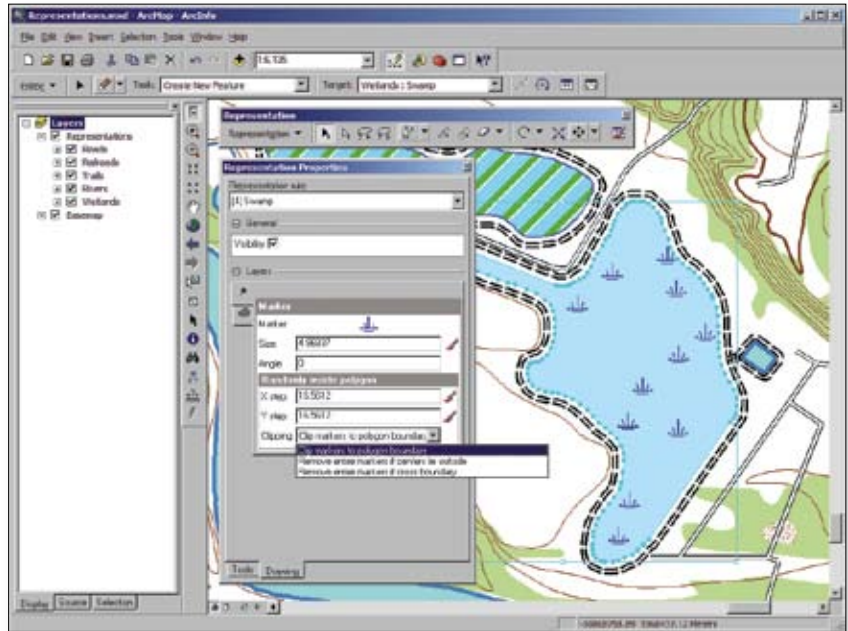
Representations.mxd - ArcMap - ArcInfo

File Edit View Insert Selection Tools Window Help

1:6,126

Editor ▾ Task: Create New Feature Target: Wetlands : Swamp

Layers
Representations
Roads
Railroads
Trails
Rivers
Wetlands
Basemap

Display Source Selection

Representation
Representation ▾

Representation Properties
Representation rule:
[4] Swamp
General
Visibility
Layers
Marker
Marker
Size 4.96607
Angle 0
Randomly inside polygon
X step 15.5512
Y step 14.5512
Clipping Clip markers to polygon boundary
Clip markers to polygon boundary
Remove entire markers if centers lie outside
Remove entire markers if cross boundary

Tools Drawing

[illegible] Meters